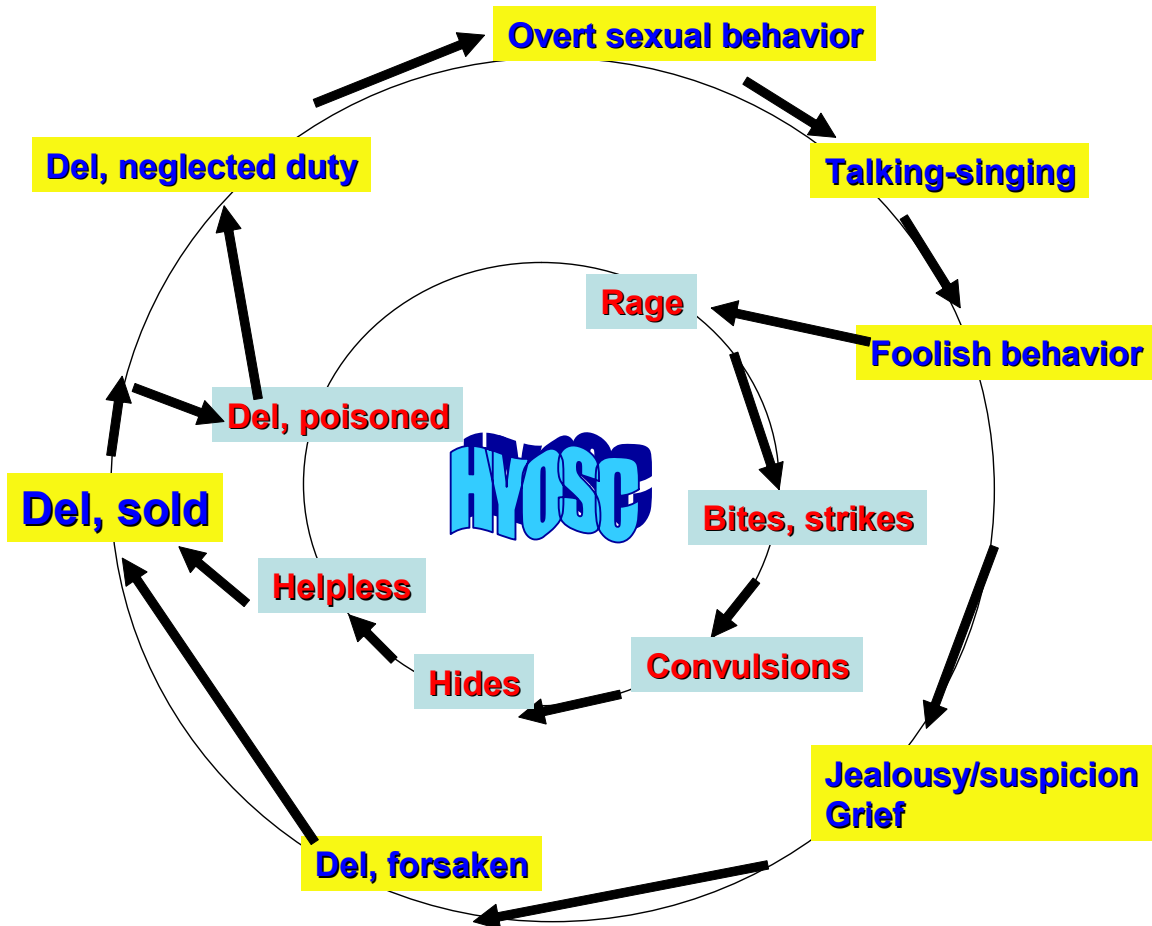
Overt sexual behavior

Talking-singing

Foolish behavior

Jealousy/suspicion
Grief

Del, forsaken

Del, sold

Del, neglected duty

Rage

Bites, strikes

Convulsions

Hides

Helpless

Del, poisoned

HYOSC